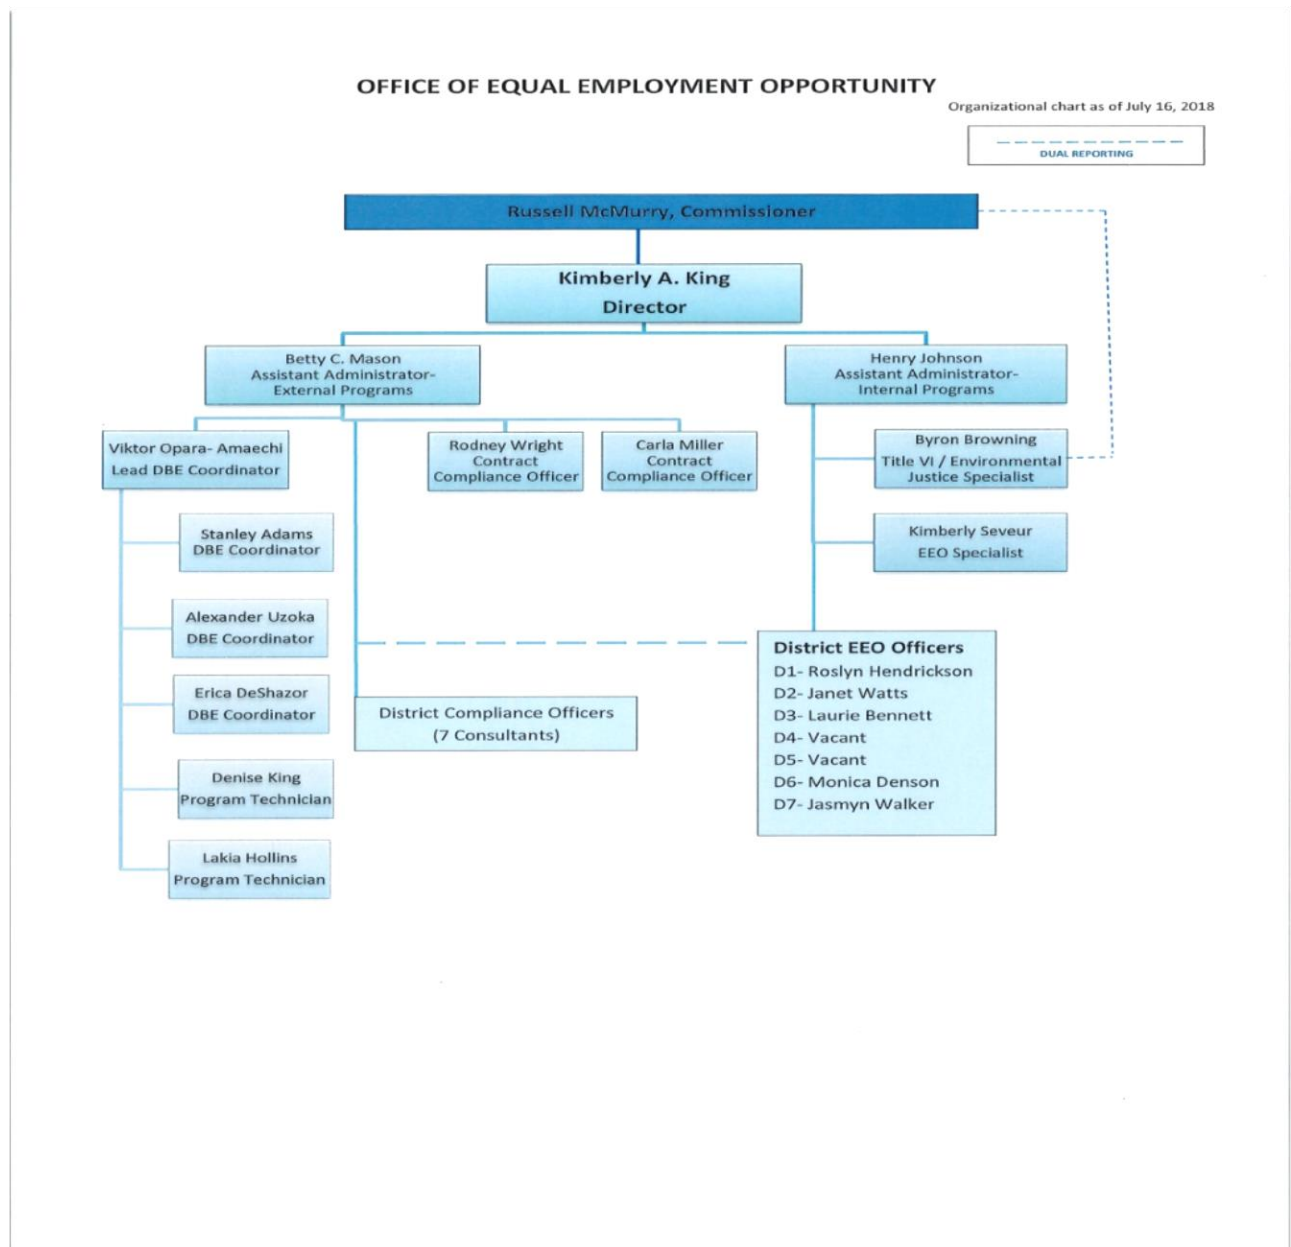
OFFICE OF EQUAL EMPLOYMENT OPPORTUNITY

Organizational chart as of July 16, 2018

DUAL REPORTING

Russell McMurry, Commissioner

Kimberly A. King
Director

Betty C. Mason
Assistant Administrator-
External Programs

Henry Johnson
Assistant Administrator-
Internal Programs

Viktor Opara- Amaechi
Lead DBE Coordinator

Rodney Wright
Contract
Compliance Officer

Carla Miller
Contract
Compliance Officer

Byron Browning
Title VI / Environmental
Justice Specialist

Stanley Adams
DBE Coordinator

Kimberly Seveur
EEO Specialist

Alexander Uzoka
DBE Coordinator

District EEO Officers
D1- Roslyn Hendrickson
D2- Janet Watts
D3- Laurie Bennett
D4- Vacant
D5- Vacant
D6- Monica Denson
D7- Jasmyn Walker

Erica DeShazor
DBE Coordinator

District Compliance Officers
(7 Consultants)

Denise King
Program Technician

Lakia Hollins
Program Technician